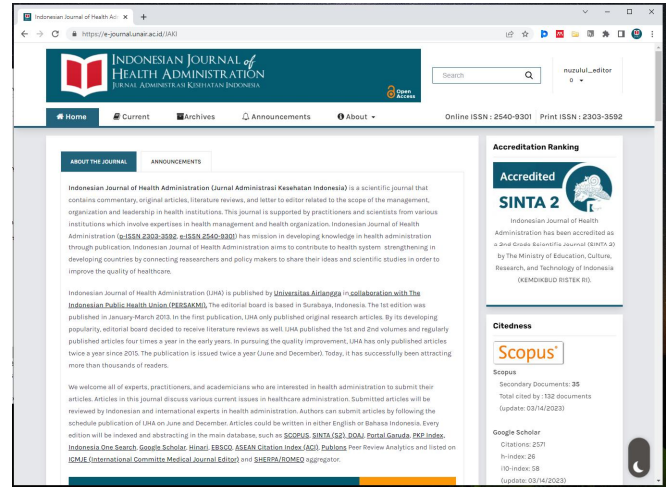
Indonesian Journal of Health Adı ×  +

https://e-journal.unair.ac.id/JAKI

INDONESIAN JOURNAL of HEALTH ADMINISTRATION
JURNAL ADMINISTRASI KESEHATAN INDONESIA

Open Access

Search

nuzulul_editor

Home  Current  Archives  Announcements  About

Online ISSN : 2540-9301  Print ISSN : 2303-3592

ABOUT THE JOURNAL  ANNOUNCEMENTS

Indonesian Journal of Health Administration (Jurnal Administrasi Kesehatan Indonesia) is a scientific journal that contains commentary, original articles, literature reviews, and letter to editor related to the scope of the management, organization and leadership in health institutions. This journal is supported by practitioners and scientists from various institutions which involve expertise in health management and health organization. Indonesian Journal of Health Administration (p-ISSN 2303-3592, e-ISSN 2540-9301) has mission in developing knowledge in health administration through publication. Indonesian Journal of Health Administration aims to contribute to health system strengthening in developing countries by connecting researchers and policy makers to share their ideas and scientific studies in order to improve the quality of healthcare.

Indonesian Journal of Health Administration (IJHA) is published by Universitas Airlangga in collaboration with The Indonesian Public Health Union (PERSAKMI). The editorial board is based in Surabaya, Indonesia. The 1st edition was published in January-March 2013. In the first publication, IJHA only published original research articles. By its developing popularity, editorial board decided to receive literature reviews as well. IJHA published the 1st and 2nd volumes and regularly published articles four times a year in the early years. In pursuing the quality improvement, IJHA has only published articles twice a year since 2015. The publication is issued twice a year (June and December). Today, it has successfully been attracting more than thousands of readers.

We welcome all of experts, practitioners, and academicians who are interested in health administration to submit their articles. Articles in this journal discuss various current issues in healthcare administration. Submitted articles will be reviewed by Indonesian and international experts in health administration. Authors can submit articles by following the schedule publication of IJHA on June and December. Articles could be written in either English or Bahasa Indonesia. Every edition will be indexed and abstracting in the main database, such as SCOPUS, SINTA (S2), DOAJ, Portal Garuda, PKP Index, Indonesia One Search, Google Scholar, Hinari, EBSCO, ASEAN Citation Index (ACI), Publons Peer Review Analytics and listed on ICMJE (International Committe Medical Journal Editor) and SHERPA/ROMEO aggregator.

Accreditation Ranking

Accredited
SINTA 2

Indonesian Journal of Health Administration has been accredited as a 2nd Grade Scientific Journal (SINTA 2) by The Ministry of Education, Culture, Research, and Technology of Indonesia (KEMDIKBUD RISTEK RI).

Citedness

Scopus

Scopus
Secondary Documents: 35
Total cited by : 132 documents
(update: 03/14/2023)

Google Scholar
Citations: 2571
h-index: 26
i10-index: 58
(update: 03/14/2023)